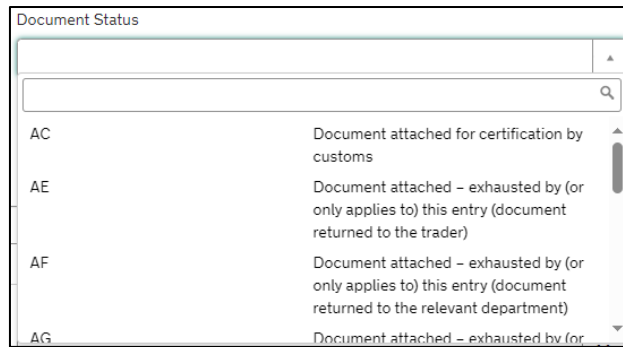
Document Status

| | |
|---|---|
| AC | Document attached for certification by customs |
| AE | Document attached – exhausted by (or only applies to) this entry (document returned to the trader) |
| AF | Document attached – exhausted by (or only applies to) this entry (document returned to the relevant department) |
| AG | Document attached – exhausted by (or |